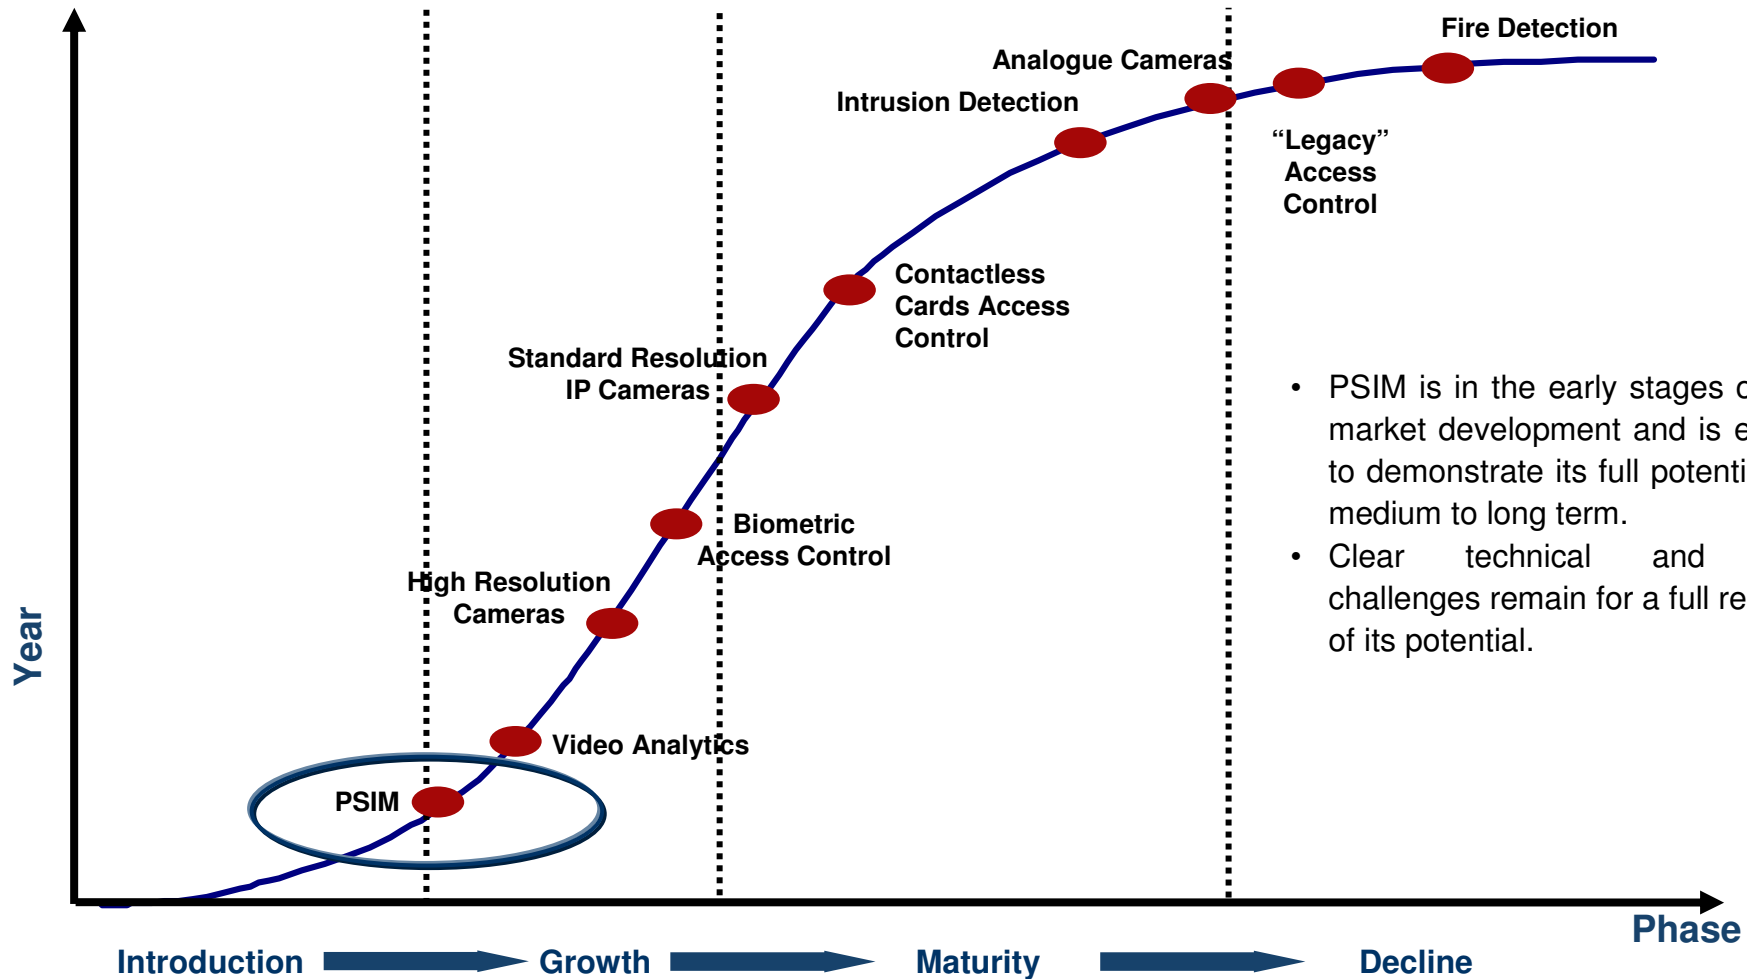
Fire Detection

Analogue Cameras

Intrusion Detection

"Legacy" Access Control

Contactless Cards Access Control

Standard Resolution IP Cameras

Biometric Access Control

High Resolution Cameras

Video Analytics

PSIM

Year

- PSIM is in the early stages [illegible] market development and is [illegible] to demonstrate its full potenti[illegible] medium to long term.
- Clear technical and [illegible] challenges remain for a full re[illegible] of its potential.

Phase

Introduction Growth Maturity Decline